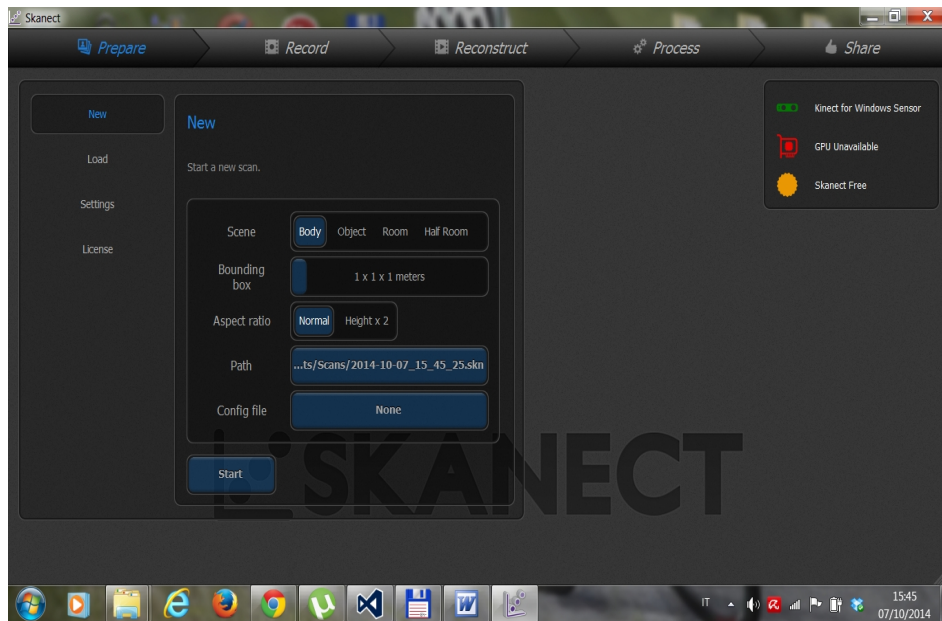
Skanect

Prepare Record Reconstruct Process Share

New
Load
Settings
License

New

Start a new scan.

Scene Body Object Room Half Room

Bounding box 1 x 1 x 1 meters

Aspect ratio Normal Height x 2

Path ...ts/Scans/2014-10-07_15_45_25.skn

Config file None

Start

Kinect for Windows Sensor
GPU Unavailable
Skanect Free

SKANECT

IT
15:45
07/10/2014